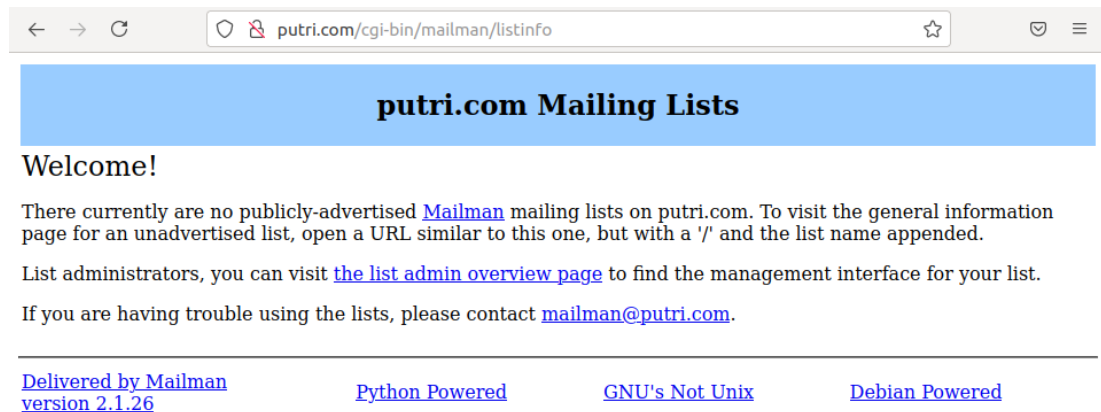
putri.com/cgi-bin/mailman/listinfo

putri.com Mailing Lists

Welcome!

There currently are no publicly-advertised Mailman mailing lists on putri.com. To visit the general information page for an unadvertised list, open a URL similar to this one, but with a '/' and the list name appended.

List administrators, you can visit the list admin overview page to find the management interface for your list.

If you are having trouble using the lists, please contact mailman@putri.com.

Delivered by Mailman version 2.1.26

Python Powered

GNU's Not Unix

Debian Powered